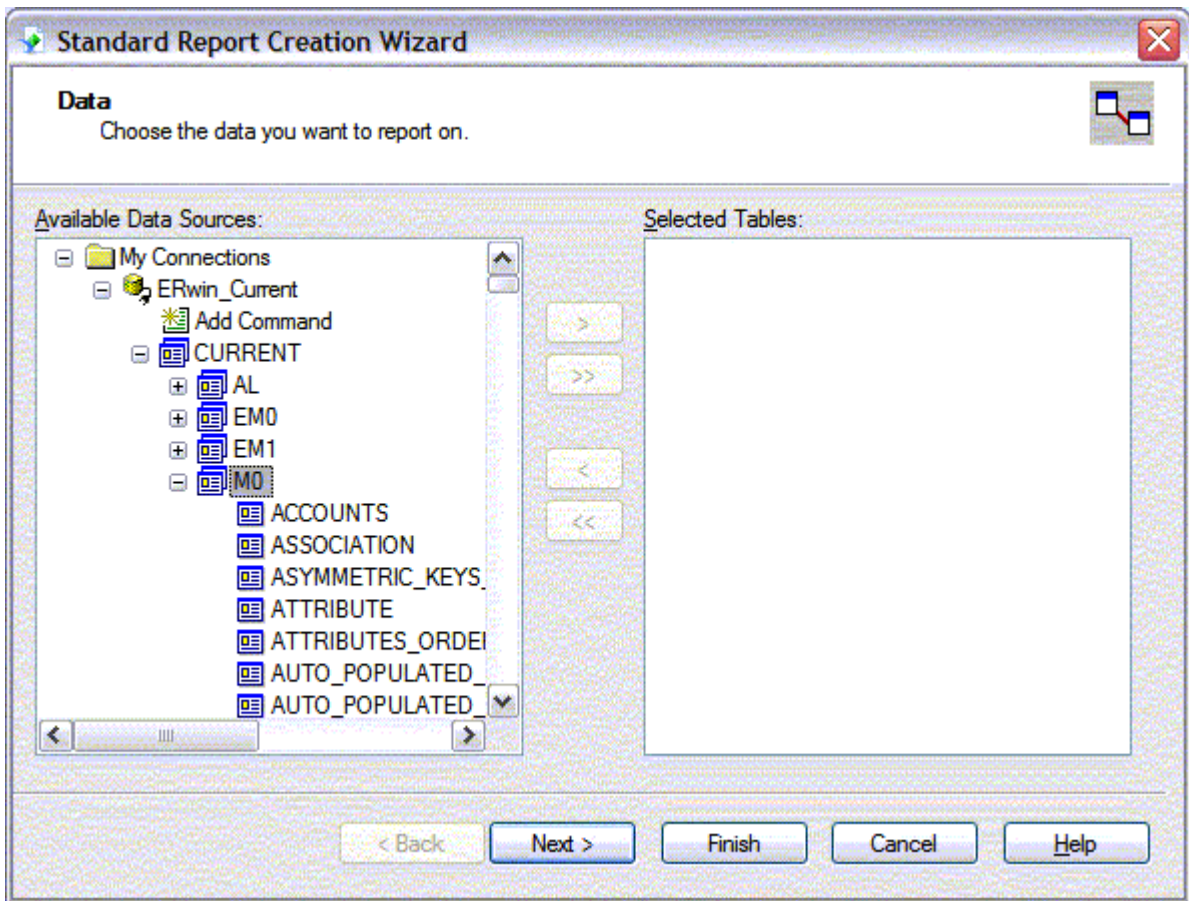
Standard Report Creation Wizard

Data
Choose the data you want to report on.

Available Data Sources:

My Connections
ERwin_Current
Add Command
CURRENT
AL
EM0
EM1
M0
ACCOUNTS
ASSOCIATION
ASYMMETRIC_KEYS_
ATTRIBUTE
ATTRIBUTES_ORDE
AUTO_POPULATED_
AUTO_POPULATED_

>
>>
<
<<

Selected Tables:

< Back
Next >
Finish
Cancel
Help